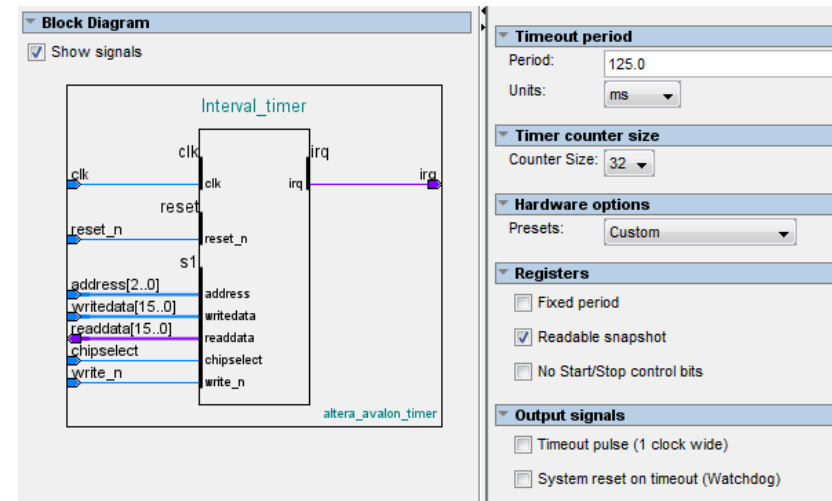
Block Diagram

Show signals

Interval_timer

clk

clk

clk

irq

irq

irq

reset

reset_n

reset_n

s1

address[2..0]

address

writedata[15..0]

writedata

readdata[15..0]

readdata

chipselect

chipselect

write_n

write_n

altera_avalon_timer

Timeout period

Period: 125.0

Units: ms

Timer counter size

Counter Size: 32

Hardware options

Presets: Custom

Registers

Fixed period

Readable snapshot

No Start/Stop control bits

Output signals

Timeout pulse (1 clock wide)

System reset on timeout (Watchdog)